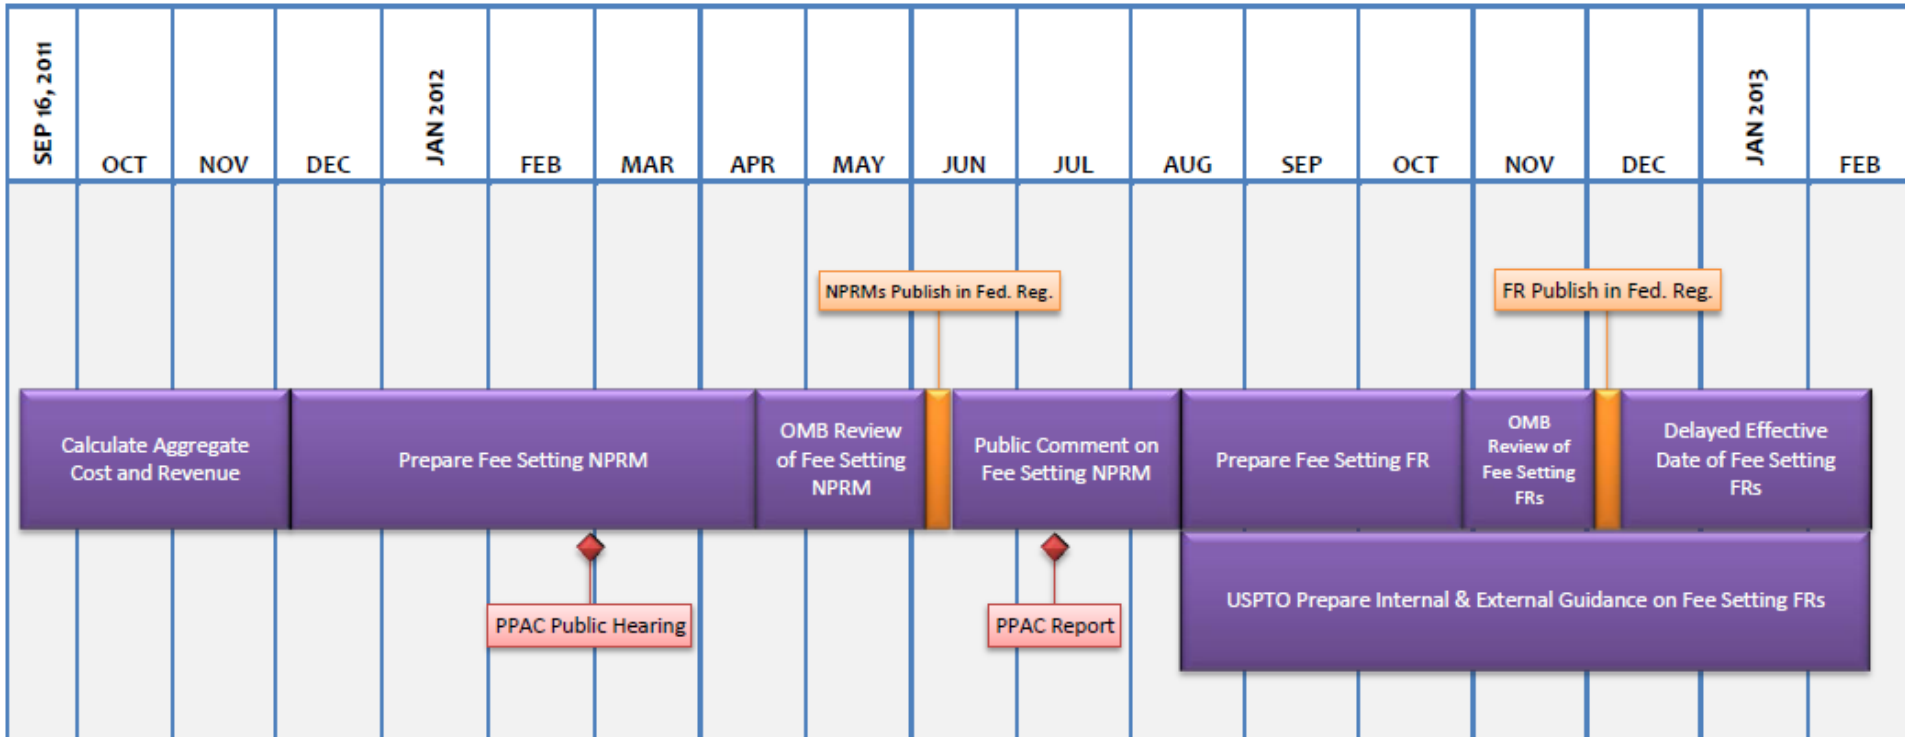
SEP 16, 2011 OCT NOV DEC JAN 2012 FEB MAR APR MAY JUN JUL AUG SEP OCT NOV DEC JAN 2013 FEB

NPRMs Publish in Fed. Reg.

FR Publish in Fed. Reg.

Calculate Aggregate Cost and Revenue

Prepare Fee Setting NPRM

OMB Review of Fee Setting NPRM

Public Comment on Fee Setting NPRM

Prepare Fee Setting FR

OMB Review of Fee Setting FRs

Delayed Effective Date of Fee Setting FRs

PPAC Public Hearing

PPAC Report

USPTO Prepare Internal & External Guidance on Fee Setting FRs